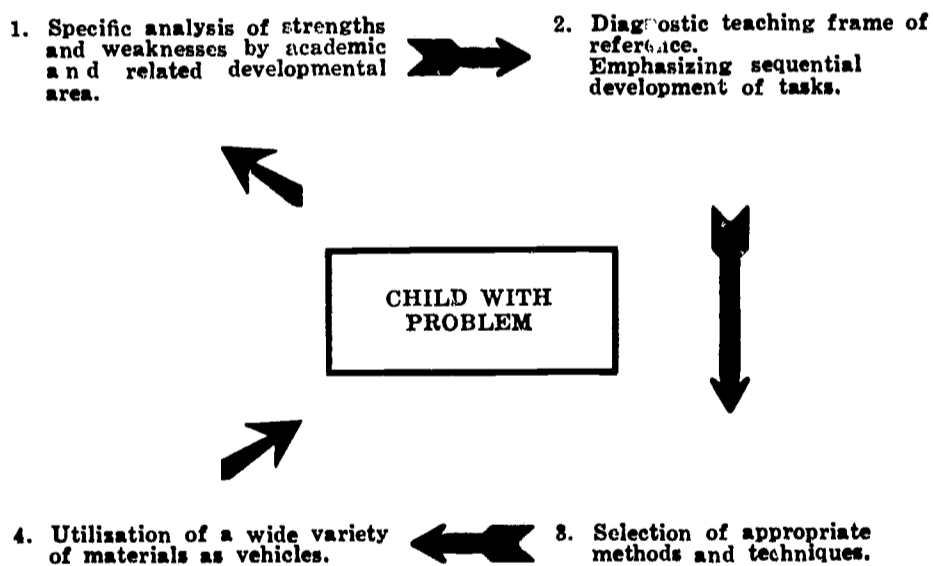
1. Specific analysis of strengths and weaknesses by academic and related developmental area.

2. Diagnostic teaching frame of reference. Emphasizing sequential development of tasks.

CHILD WITH PROBLEM

4. Utilization of a wide variety of materials as vehicles.

8. Selection of appropriate methods and techniques.